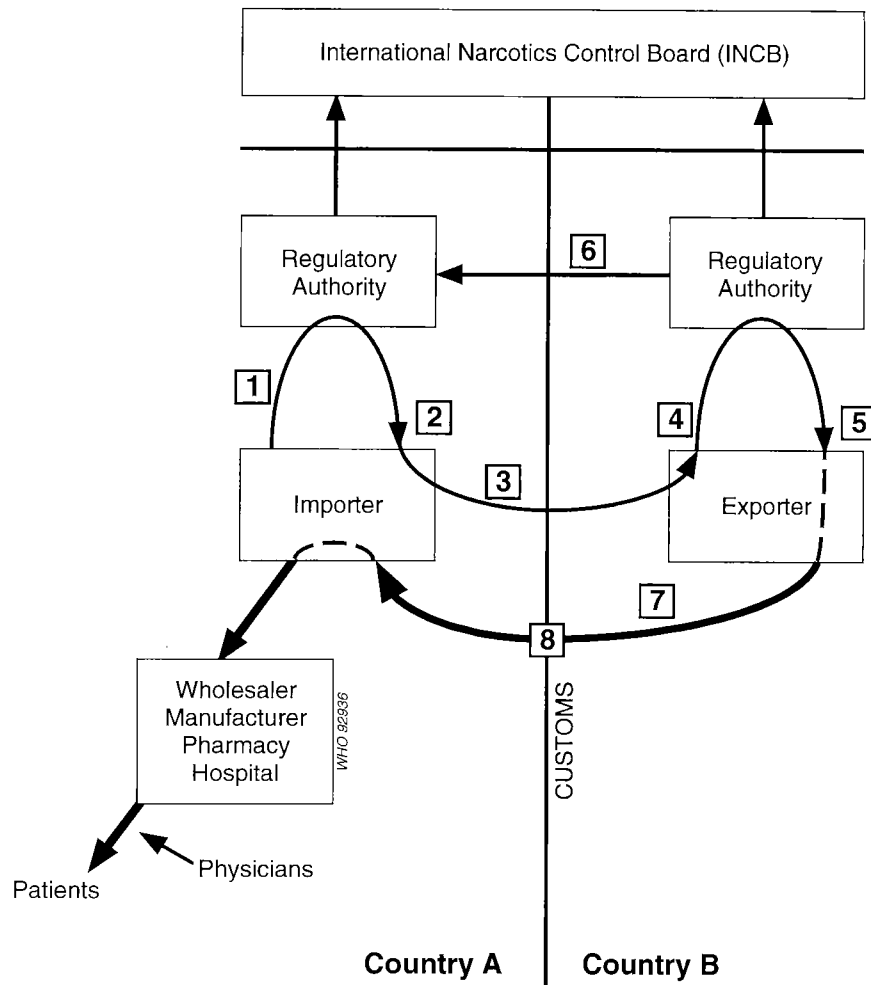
International Narcotics Control Board (INCB)

Regulatory Authority

6

Regulatory Authority

1

2

4

5

3

Importer

Exporter

7

8

Wholesaler
Manufacturer
Pharmacy
Hospital

WHO 92936

CUSTOMS

Patients

Physicians

Country A

Country B